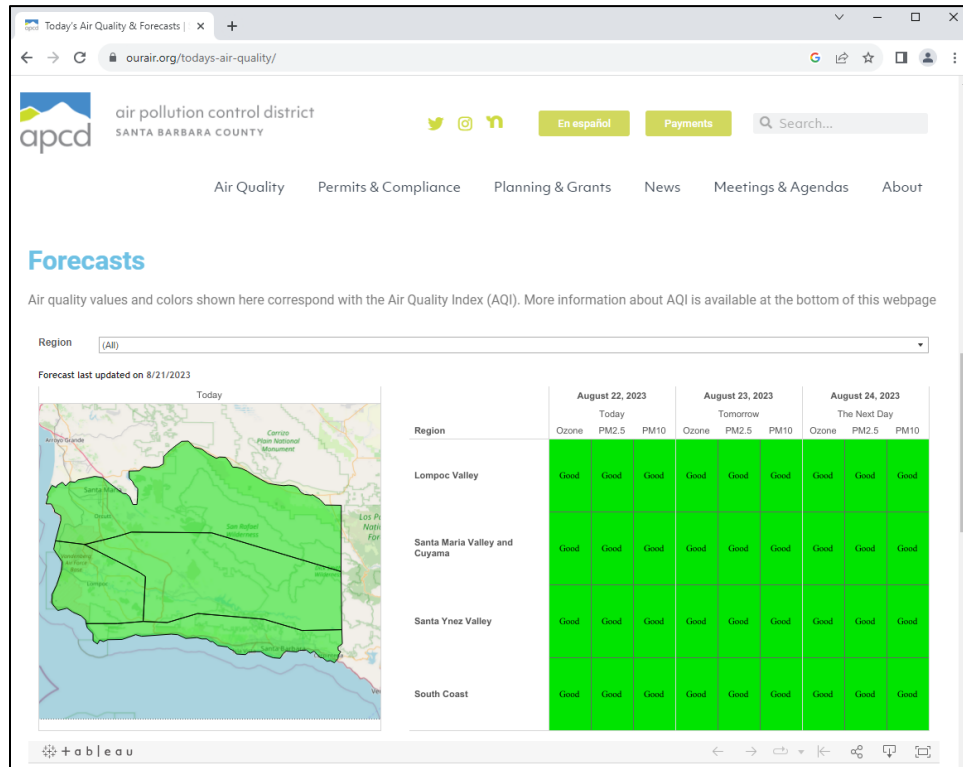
Today's Air Quality & Forecasts | ×
+

ourair.org/todays-air-quality/

apcd
air pollution control district
SANTA BARBARA COUNTY

En español
Payments
Search...

Air Quality
Permits & Compliance
Planning & Grants
News
Meetings & Agendas
About

Forecasts

Air quality values and colors shown here correspond with the Air Quality Index (AQI). More information about AQI is available at the bottom of this webpage

Region (All)

Forecast last updated on 8/21/2023

Today

Arroyo Grande
Carrizo Plain National Monument
Santa Maria
San Rafael Wilderness
Los Padres National Forest
Lompoc
Santa Barbara

| Region | August 22, 2023 Today Ozone | PM2.5 | PM10 | August 23, 2023 Tomorrow Ozone | PM2.5 | PM10 | August 24, 2023 The Next Day Ozone | PM2.5 | PM10 |
|---|---|---|---|---|---|---|---|---|---|
| Lompoc Valley | Good | Good | Good | Good | Good | Good | Good | Good | Good |
| Santa Maria Valley and Cuyama | Good | Good | Good | Good | Good | Good | Good | Good | Good |
| Santa Ynez Valley | Good | Good | Good | Good | Good | Good | Good | Good | Good |
| South Coast | Good | Good | Good | Good | Good | Good | Good | Good | Good |

+ a b | e a u